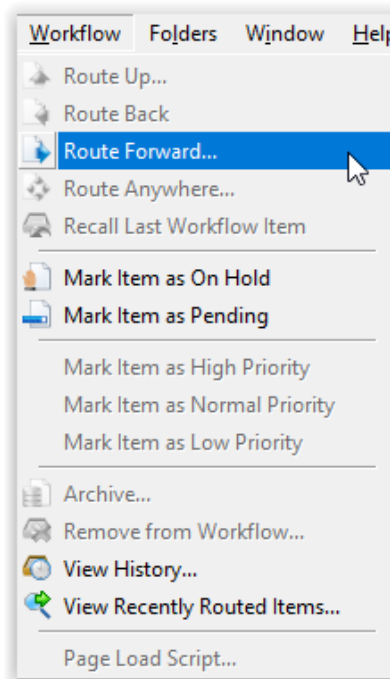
Workflow Folders Window Help

Route Up...
Route Back
Route Forward...
Route Anywhere...
Recall Last Workflow Item

Mark Item as On Hold
Mark Item as Pending

Mark Item as High Priority
Mark Item as Normal Priority
Mark Item as Low Priority

Archive...
Remove from Workflow...
View History...
View Recently Routed Items...

Page Load Script...